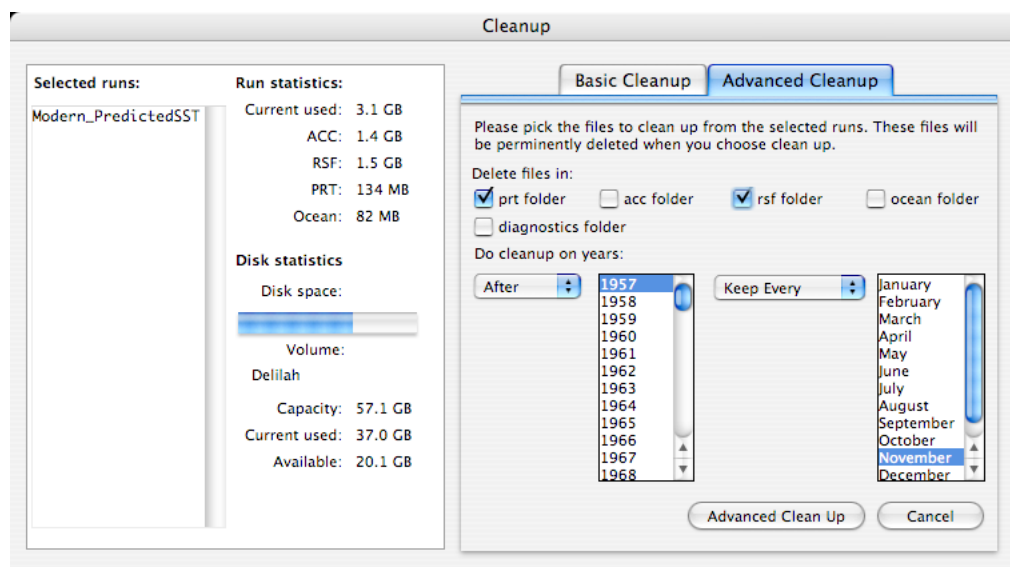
Cleanup

Selected runs:
Modern_PredictedSST

Run statistics:
Current used: 3.1 GB
ACC: 1.4 GB
RSF: 1.5 GB
PRT: 134 MB
Ocean: 82 MB

Disk statistics
Disk space:
Volume:
Delilah
Capacity: 57.1 GB
Current used: 37.0 GB
Available: 20.1 GB

Basic Cleanup
Advanced Cleanup

Please pick the files to clean up from the selected runs. These files will be perminently deleted when you choose clean up.

Delete files in:
prt folder
acc folder
rsf folder
ocean folder
diagnostics folder

Do cleanup on years:
After
1957
1958
1959
1960
1961
1962
1963
1964
1965
1966
1967
1968

Keep Every
January
February
March
April
May
June
July
August
September
October
November
December

Advanced Clean Up
Cancel